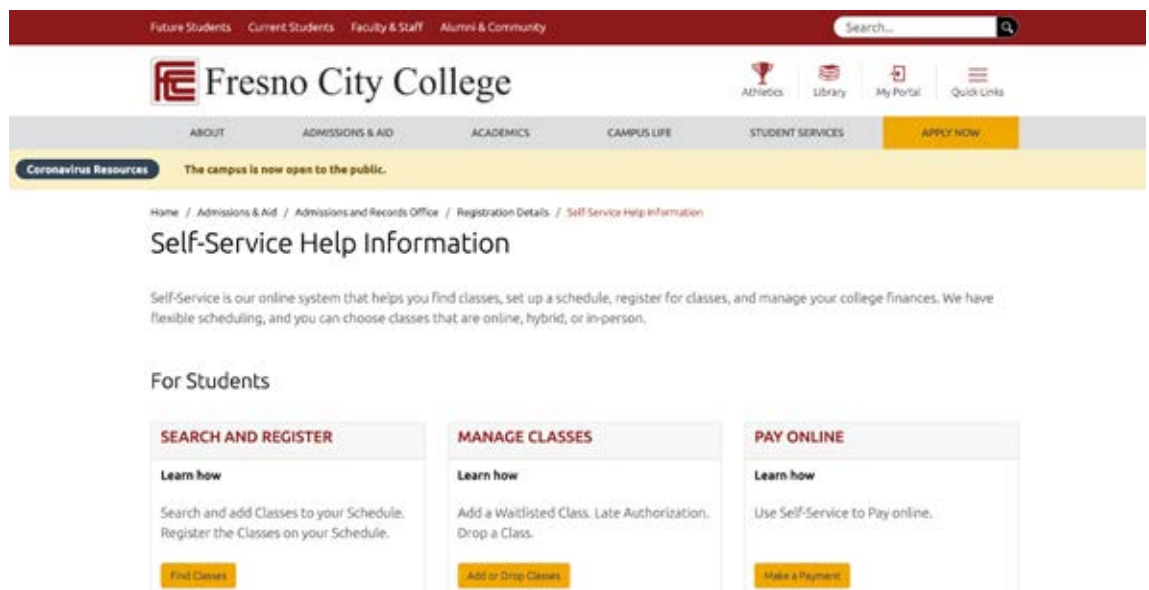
Future Students Current Students Faculty & Staff Alumni & Community

Search...

Fresno City College

Athletics Library My Portal Quick Links

ABOUT ADMISSIONS & AID ACADEMICS CAMPUS LIFE STUDENT SERVICES APPLY NOW

Coronavirus Resources The campus is now open to the public.

Home / Admissions & Aid / Admissions and Records Office / Registration Details / Self-Service Help Information

Self-Service Help Information

Self-Service is our online system that helps you find classes, set up a schedule, register for classes, and manage your college finances. We have flexible scheduling, and you can choose classes that are online, hybrid, or in-person.

For Students

SEARCH AND REGISTER

Learn how

Search and add Classes to your Schedule. Register the Classes on your Schedule.

Find Classes

MANAGE CLASSES

Learn how

Add a Waitlisted Class. Late Authorization. Drop a Class.

Add or Drop Classes

PAY ONLINE

Learn how

Use Self-Service to Pay online.

Make a Payment